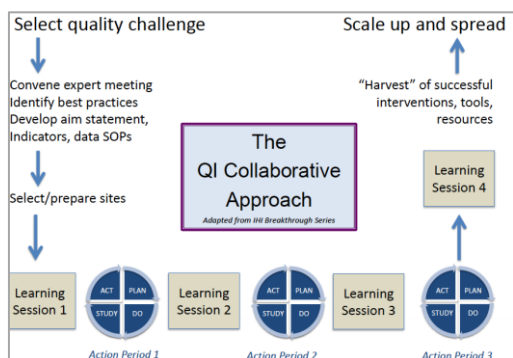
Select quality challenge

Scale up and spread

Convene expert meeting
Identify best practices
Develop aim statement,
Indicators, data SOPs

"Harvest" of successful interventions, tools, resources

The QI Collaborative Approach

Adapted from IHI Breakthrough Series

Select/prepare sites

Learning Session 4

Learning Session 1

ACT PLAN STUDY DO

Action Period 1

Learning Session 2

ACT PLAN STUDY DO

Action Period 2

Learning Session 3

ACT PLAN STUDY DO

Action Period 3